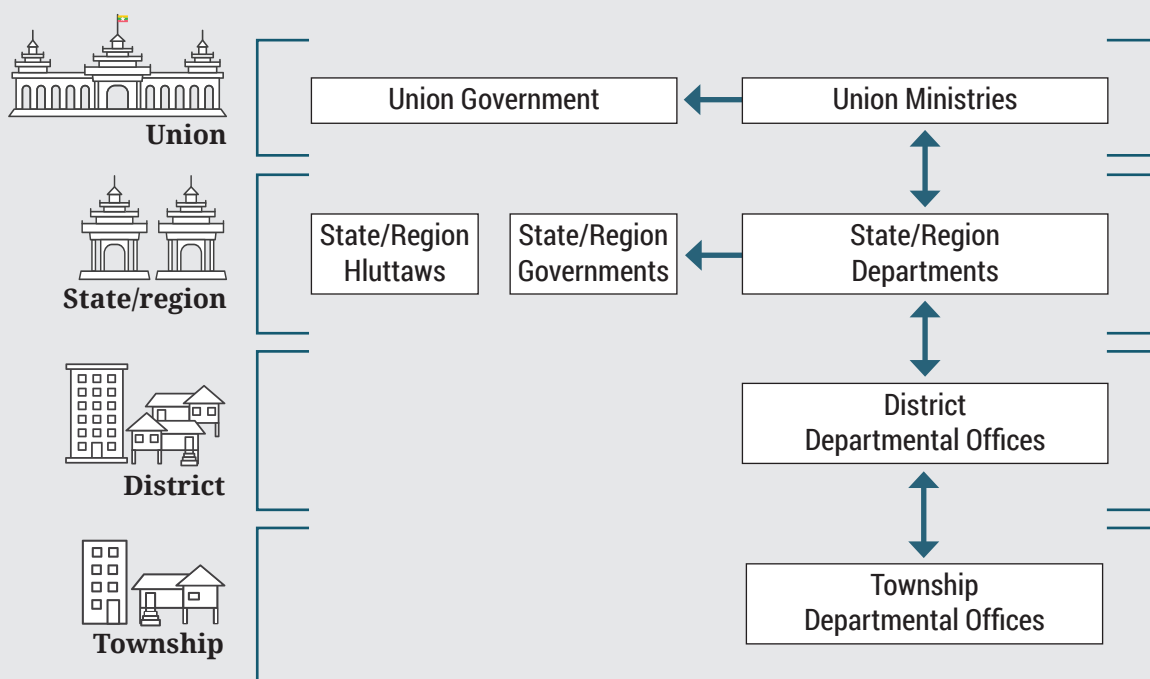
Union

Union Government

Union Ministries

State/region

State/Region Hluttaws

State/Region Governments

State/Region Departments

District

District Departmental Offices

Township

Township Departmental Offices